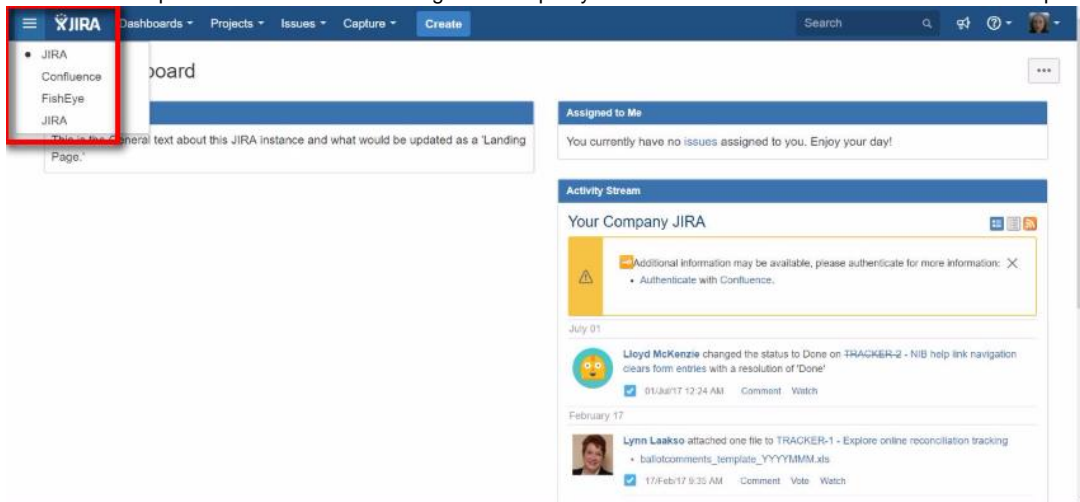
JIRA Dashboards Projects Issues Capture Create Search

• JIRA
Confluence
FishEye
JIRA

board

This is the General text about this JIRA instance and what would be updated as a 'Landing Page.'

Assigned to Me

You currently have no issues assigned to you. Enjoy your day!

Activity Stream

Your Company JIRA

Additional information may be available, please authenticate for more information:
• Authenticate with Confluence.

July 01

Lloyd McKenzie changed the status to Done on TRACKER-2 - NIB help link navigation clears form entries with a resolution of 'Done'

01/Jul/17 12:24 AM Comment Watch

February 17

Lynn Laakso attached one file to TRACKER-1 - Explore online reconciliation tracking
• ballotcomments_template_YYYYMMM.xls

17/Feb/17 9:35 AM Comment Vote Watch